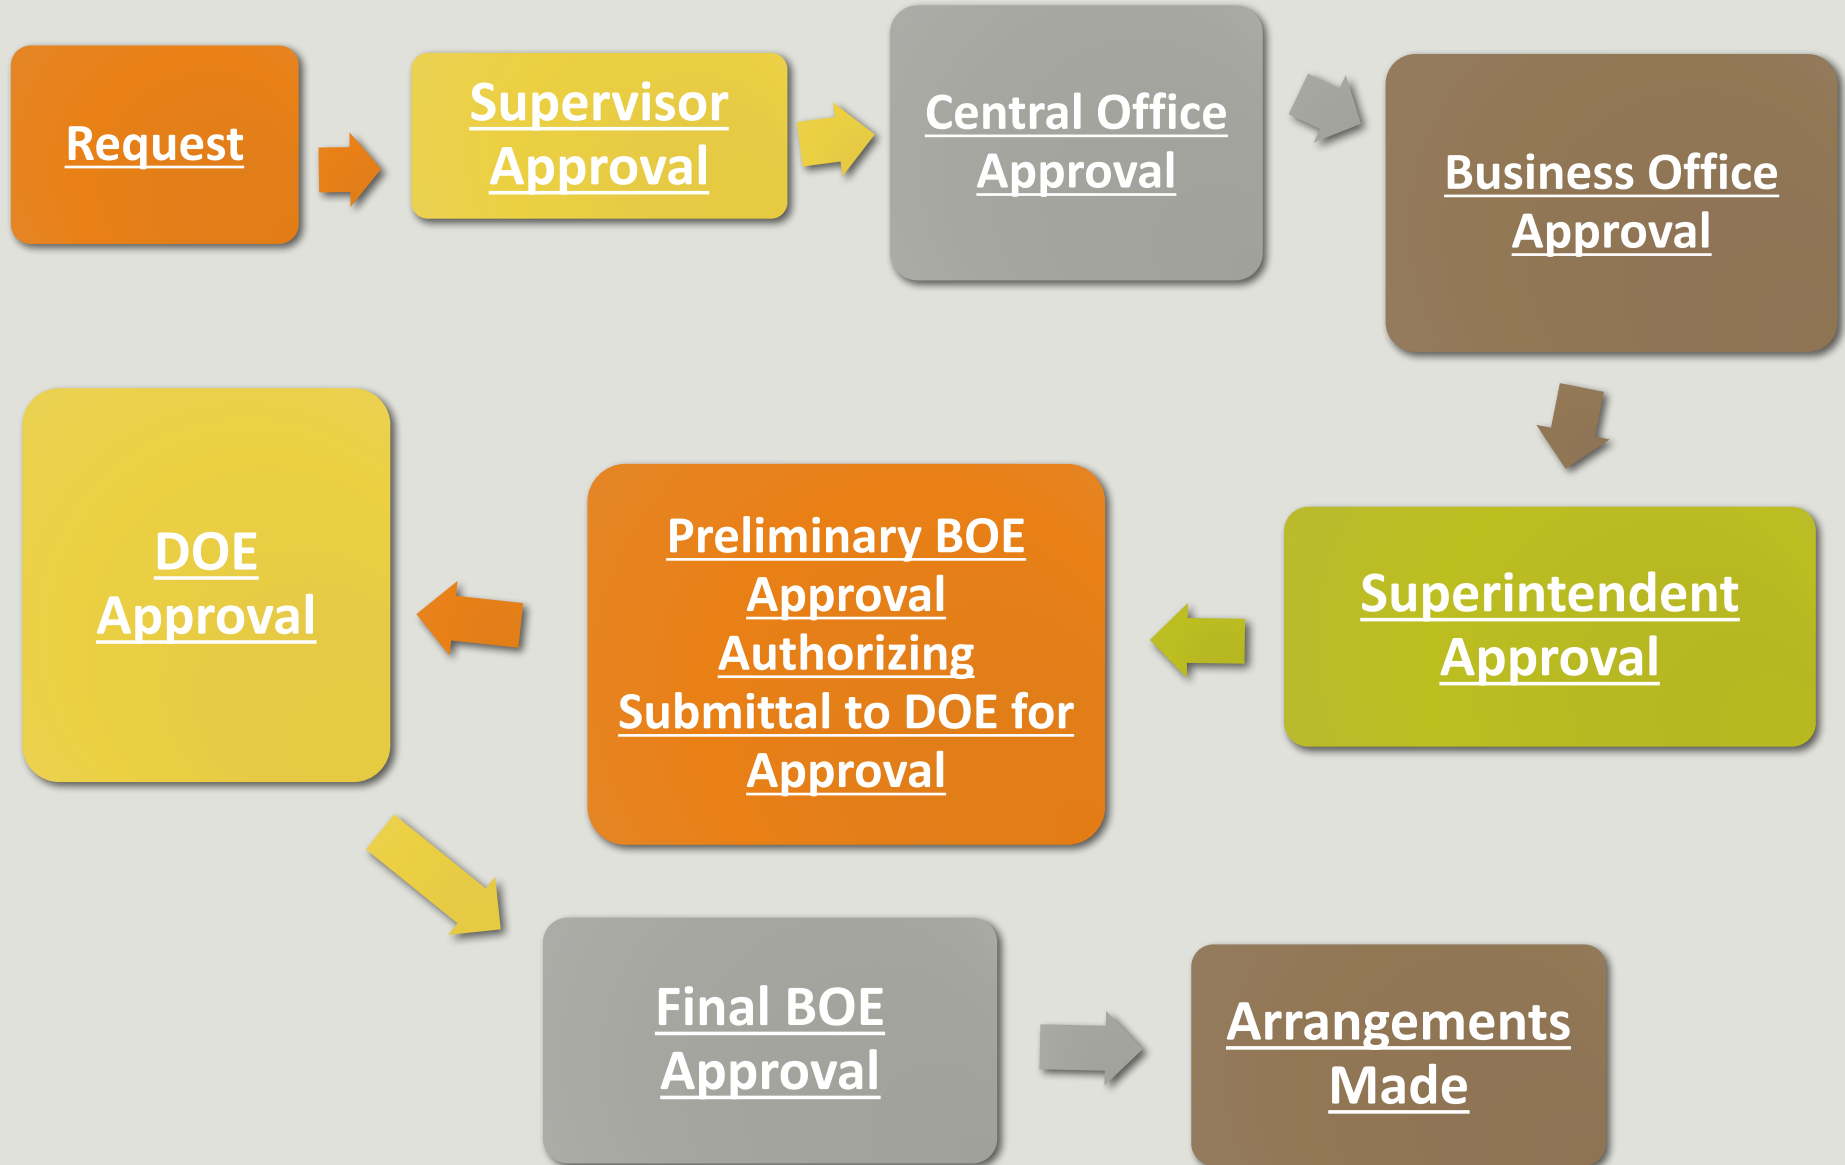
Request

Supervisor Approval

Central Office Approval

Business Office Approval

Superintendent Approval

Preliminary BOE Approval Authorizing Submittal to DOE for Approval

DOE Approval

Final BOE Approval

Arrangements Made